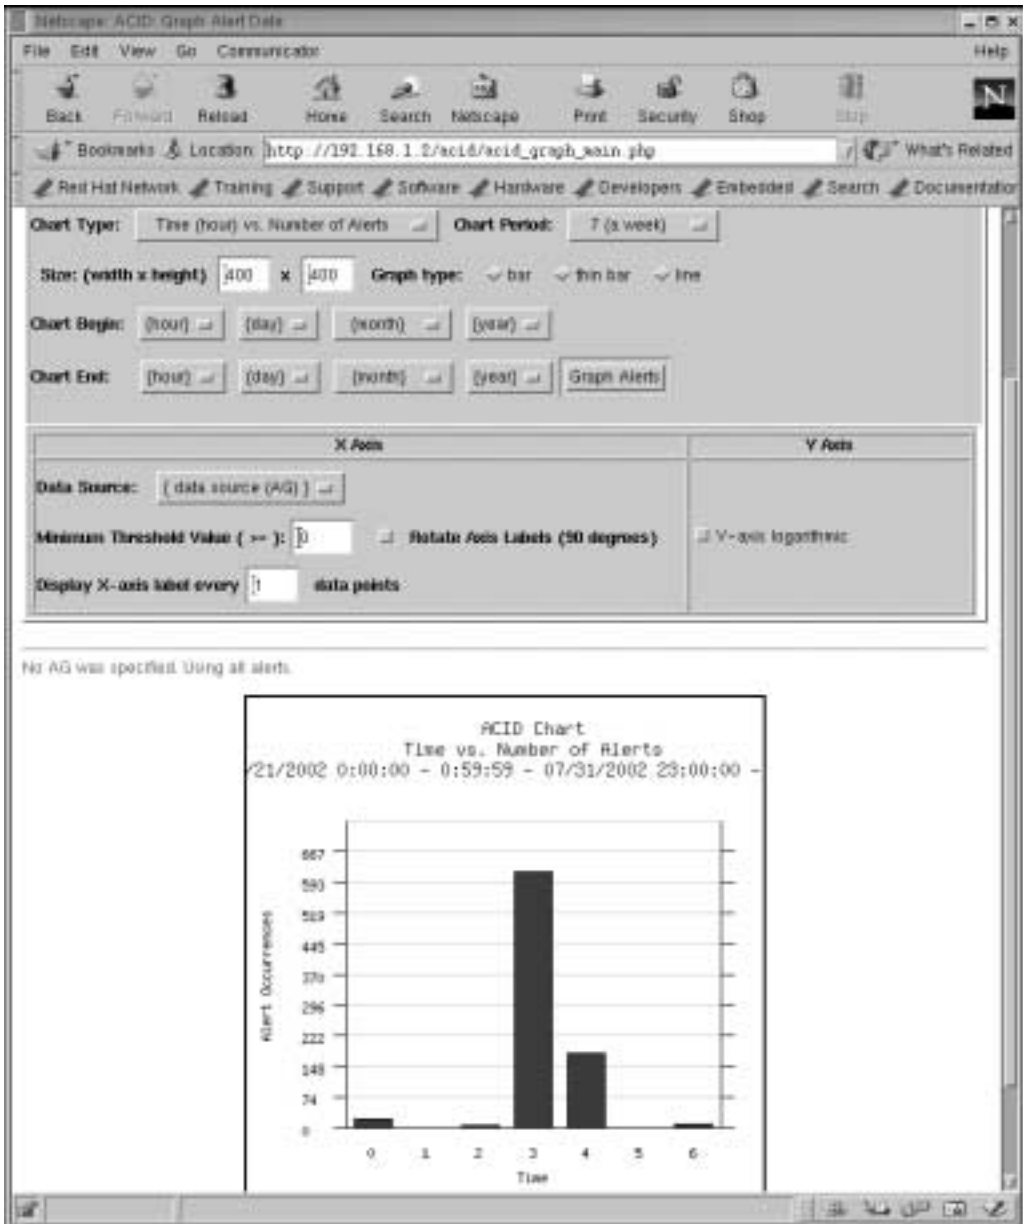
Netscape: ACID: Graph Alert Data

File Edit View Go Communicator Help

Back Forward Reload Home Search Netscape Print Security Shop Stop

Bookmarks Location: http://192.168.1.2/acid/acid_graph_main.php What's Related

Red Hat Network Training Support Software Hardware Developers Embedded Search Documentation

Chart Type: Time (hour) vs. Number of Alerts Chart Period: 7 (a week)

Size: (width x height) 400 x 400 Graph type: bar thin bar line

Chart Begin: {hour} {day} {month} {year}

Chart End: {hour} {day} {month} {year} Graph Alerts

| X Axis | Y Axis |
|---|---|
| Data Source: { data source (AG) } Minimum Threshold Value ( >= ): 0 Rotate Axis Labels (90 degrees) Display X-axis label every 1 data points | Y-axis logarithmic |

No AG was specified. Using all alerts.

ACID Chart
Time vs. Number of Alerts
/21/2002 0:00:00 - 0:59:59 - 07/31/2002 23:00:00 -

667
593
519
445
370
296
222
148
74
0

Alert Occurrences

0 1 2 3 4 5 6

Time